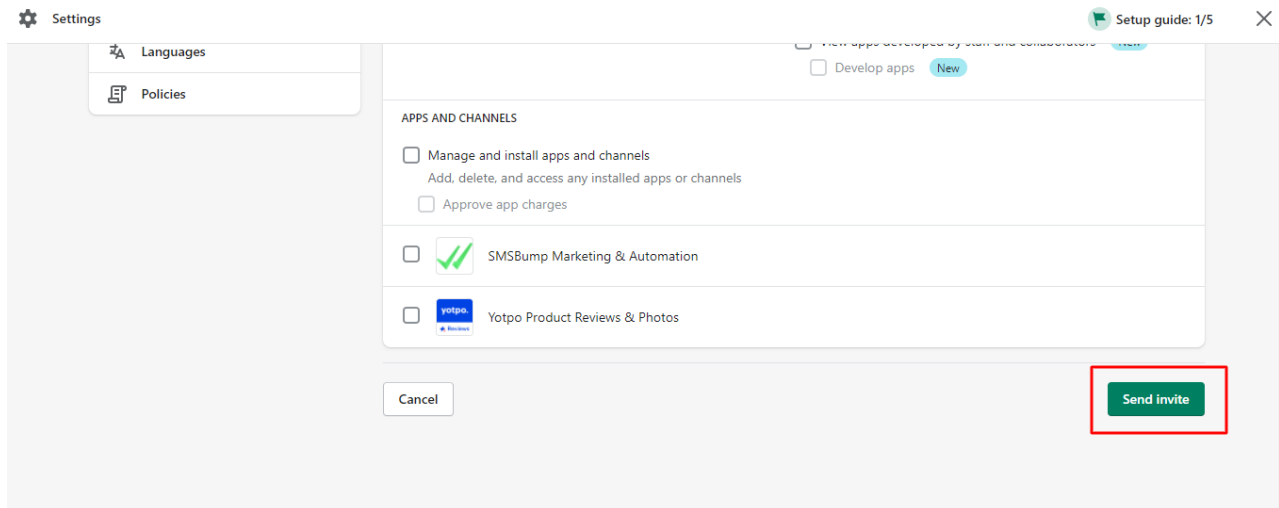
Settings

Setup guide: 1/5

Languages

Policies

View apps developed by staff and collaborators New

Develop apps New

APPS AND CHANNELS

Manage and install apps and channels

Add, delete, and access any installed apps or channels

Approve app charges

SMSBump Marketing & Automation

yotpo. Reviews

Yotpo Product Reviews & Photos

Cancel

Send invite